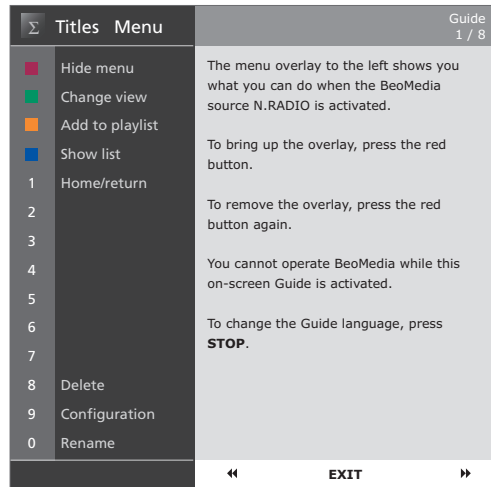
Σ Titles Menu

Hide menu
Change view
Add to playlist
Show list
1 Home/return
2
3
4
5
6
7
8 Delete
9 Configuration
0 Rename

Guide
1 / 8

The menu overlay to the left shows you what you can do when the BeoMedia source N.RADIO is activated.

To bring up the overlay, press the red button.

To remove the overlay, press the red button again.

You cannot operate BeoMedia while this on-screen Guide is activated.

To change the Guide language, press **STOP**.

◀◀ EXIT ▶▶